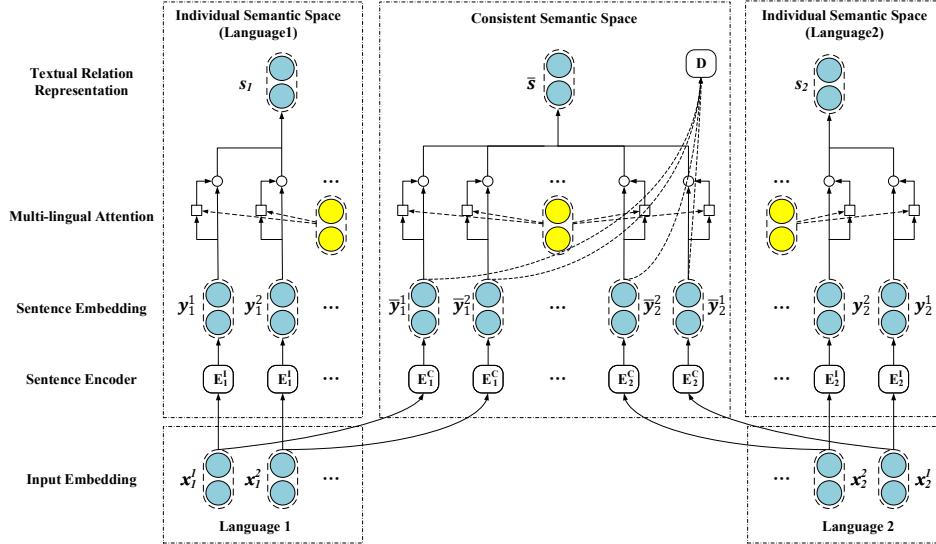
Individual Semantic Space (Language1)

Consistent Semantic Space

Individual Semantic Space (Language2)

Textual Relation Representation

$s_1$

$\bar{s}$

D

$s_2$

Multi-lingual Attention

...

...

...

Sentence Embedding

$y_1^1$ $y_1^2$ ...

$\bar{y}_1^1$ $\bar{y}_1^2$ ... $\bar{y}_2^2$ $\bar{y}_2^1$

... $y_2^2$ $y_2^1$

Sentence Encoder

$E_1^I$ $E_1^I$ ...

$E_1^C$ $E_1^C$ ... $E_2^C$ $E_2^C$

... $E_2^I$ $E_2^I$

Input Embedding

$x_1^1$ $x_1^2$ ...

... $x_2^2$ $x_2^1$

Language 1

Language 2